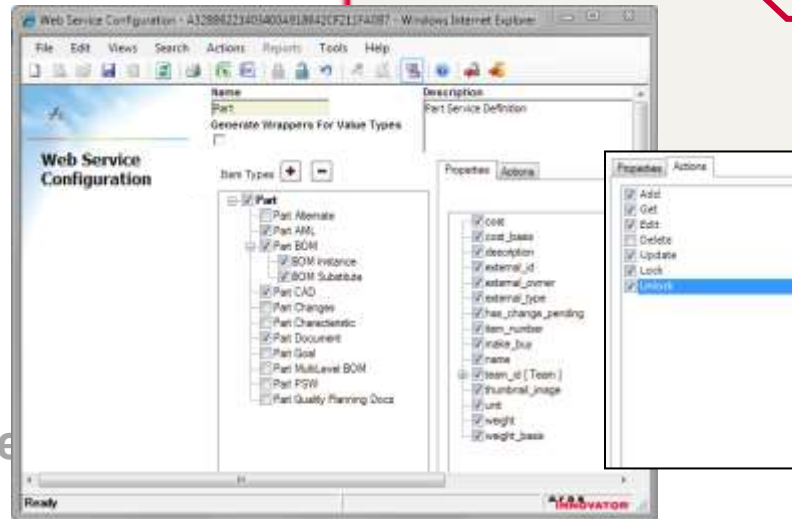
Web Service Configuration - A3288622340540049188442CF21FA087 - Windows Internet Explorer

File Edit Views Search Actions Reports Tools Help

Web Service Configuration

Name
Part
Generate Wrappers For Value Types

Description
Part Service Definition

Item Types + −

Part
Part Alternate
Part AML
Part BOM
BOM Instance
BOM Substitute
Part CAD
Part Changes
Part Characteristic
Part Document
Part Goal
Part MultiLevel BOM
Part PSW
Part Quality Planning Docs

Properties Actions

cost
cost_basis
description
external_id
external_owner
external_type
has_change_pending
item_number
make_buy
name
team_id [ Team ]
thumbnail_image
unit
weight
weight_basis

Properties Actions

Add
Get
Edit
Delete
Update
Lock
Unlock

Ready

ARAS INNOVATOR